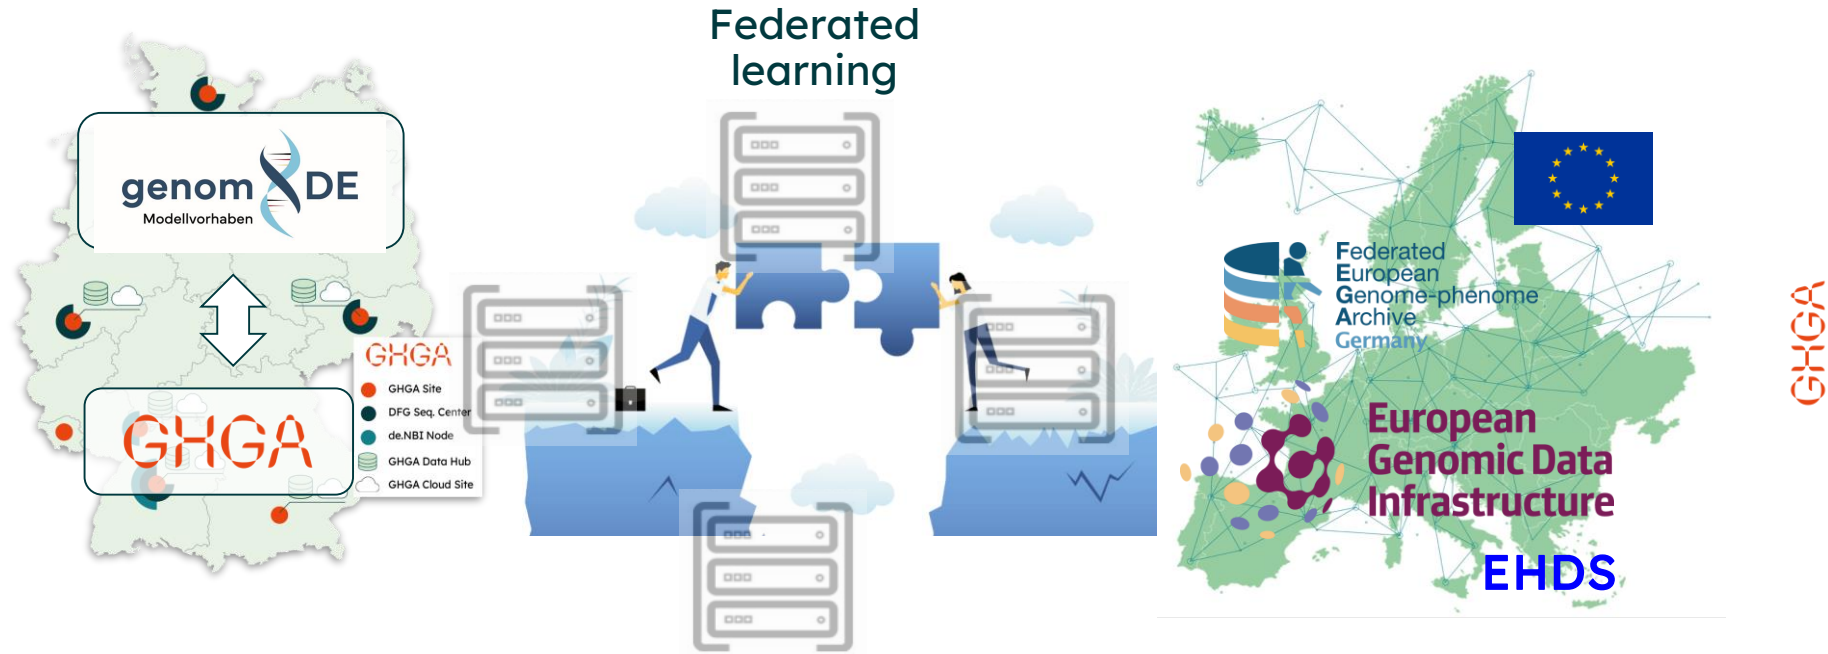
genomDE
Modellvorhaben

GHGA

GHGA
GHGA Site
DFG Seq. Center
de.NBI Node
GHGA Data Hub
GHGA Cloud Site

Federated learning

Federated European Genome-phenome Archive Germany

European Genomic Data Infrastructure

EHDS

GHGA